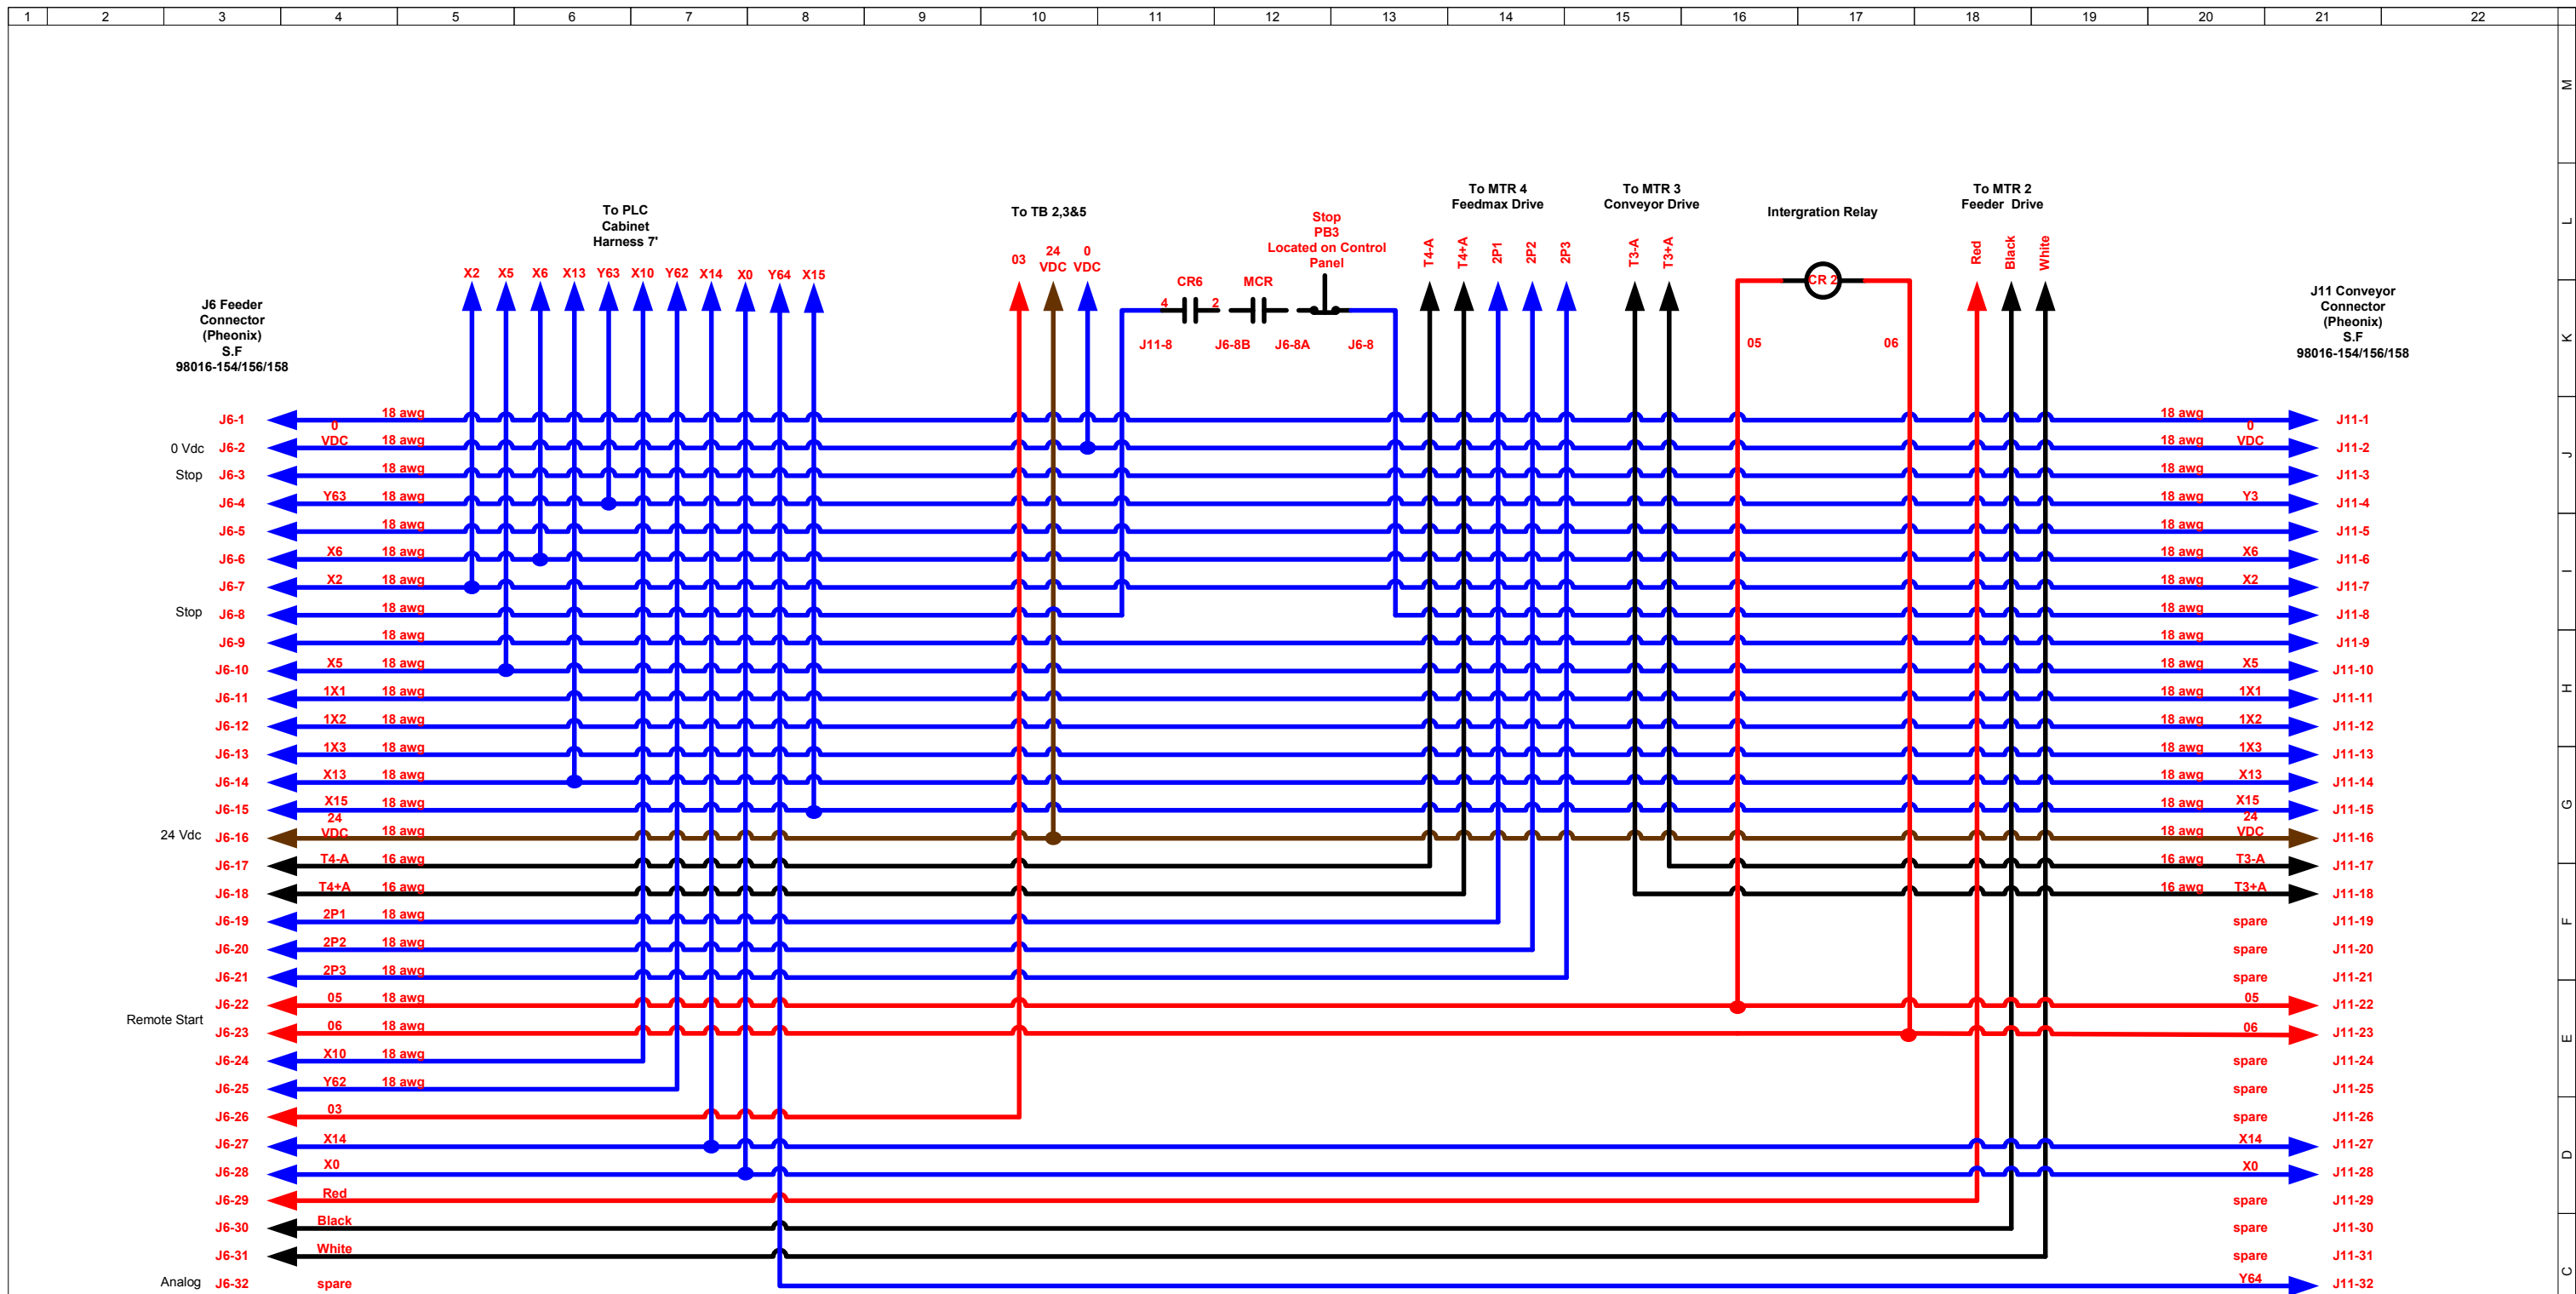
1 2 3 4 5 6 7 8 9 10 11 12 13 14 15 16 17 18 19 20 21 22

M L K J I H G F E D C

To PLC Cabinet Harness 7'

X2 X5 X6 X13 Y63 X10 Y62 X14 X0 Y64 X15

To TB 2,3&5

03 24 VDC 0 VDC

Stop PB3 Located on Control Panel

CR6 MCR

4 2

J11-8 J6-8B J6-8A J6-8

To MTR 4 Feedmax Drive

T4-A T4+A 2P1 2P2 2P3

To MTR 3 Conveyor Drive

T3-A T3+A

Intergration Relay

CR 2

05 06

To MTR 2 Feeder Drive

Red Black White

J6 Feeder Connector (Pheonix) S.F 98016-154/156/158

J11 Conveyor Connector (Pheonix) S.F 98016-154/156/158

| | | | | | | |
|---|---|---|---|---|---|---|
| | J6-1 | | 18 awg | 18 awg | | J11-1 |
| 0 Vdc | J6-2 | 0 VDC | 18 awg | 18 awg | 0 VDC | J11-2 |
| Stop | J6-3 | | 18 awg | 18 awg | | J11-3 |
| | J6-4 | Y63 | 18 awg | 18 awg | Y3 | J11-4 |
| | J6-5 | | 18 awg | 18 awg | | J11-5 |
| | J6-6 | X6 | 18 awg | 18 awg | X6 | J11-6 |
| | J6-7 | X2 | 18 awg | 18 awg | X2 | J11-7 |
| Stop | J6-8 | | 18 awg | 18 awg | | J11-8 |
| | J6-9 | | 18 awg | 18 awg | | J11-9 |
| | J6-10 | X5 | 18 awg | 18 awg | X5 | J11-10 |
| | J6-11 | 1X1 | 18 awg | 18 awg | 1X1 | J11-11 |
| | J6-12 | 1X2 | 18 awg | 18 awg | 1X2 | J11-12 |
| | J6-13 | 1X3 | 18 awg | 18 awg | 1X3 | J11-13 |
| | J6-14 | X13 | 18 awg | 18 awg | X13 | J11-14 |
| | J6-15 | X15 | 18 awg | 18 awg | X15 | J11-15 |
| 24 Vdc | J6-16 | 24 VDC | 18 awg | 18 awg | 24 VDC | J11-16 |
| | J6-17 | T4-A | 16 awg | 16 awg | T3-A | J11-17 |
| | J6-18 | T4+A | 16 awg | 16 awg | T3+A | J11-18 |
| | J6-19 | 2P1 | 18 awg | | spare | J11-19 |
| | J6-20 | 2P2 | 18 awg | | spare | J11-20 |
| | J6-21 | 2P3 | 18 awg | | spare | J11-21 |
| | J6-22 | 05 | 18 awg | | 05 | J11-22 |
| Remote Start | J6-23 | 06 | 18 awg | | 06 | J11-23 |
| | J6-24 | X10 | 18 awg | | spare | J11-24 |
| | J6-25 | Y62 | 18 awg | | spare | J11-25 |
| | J6-26 | 03 | | | spare | J11-26 |
| | J6-27 | X14 | | | X14 | J11-27 |
| | J6-28 | X0 | | | X0 | J11-28 |
| | J6-29 | Red | | | spare | J11-29 |
| | J6-30 | Black | | | spare | J11-30 |
| | J6-31 | White | | | spare | J11-31 |
| Analog | J6-32 | spare | | | Y64 | J11-32 |